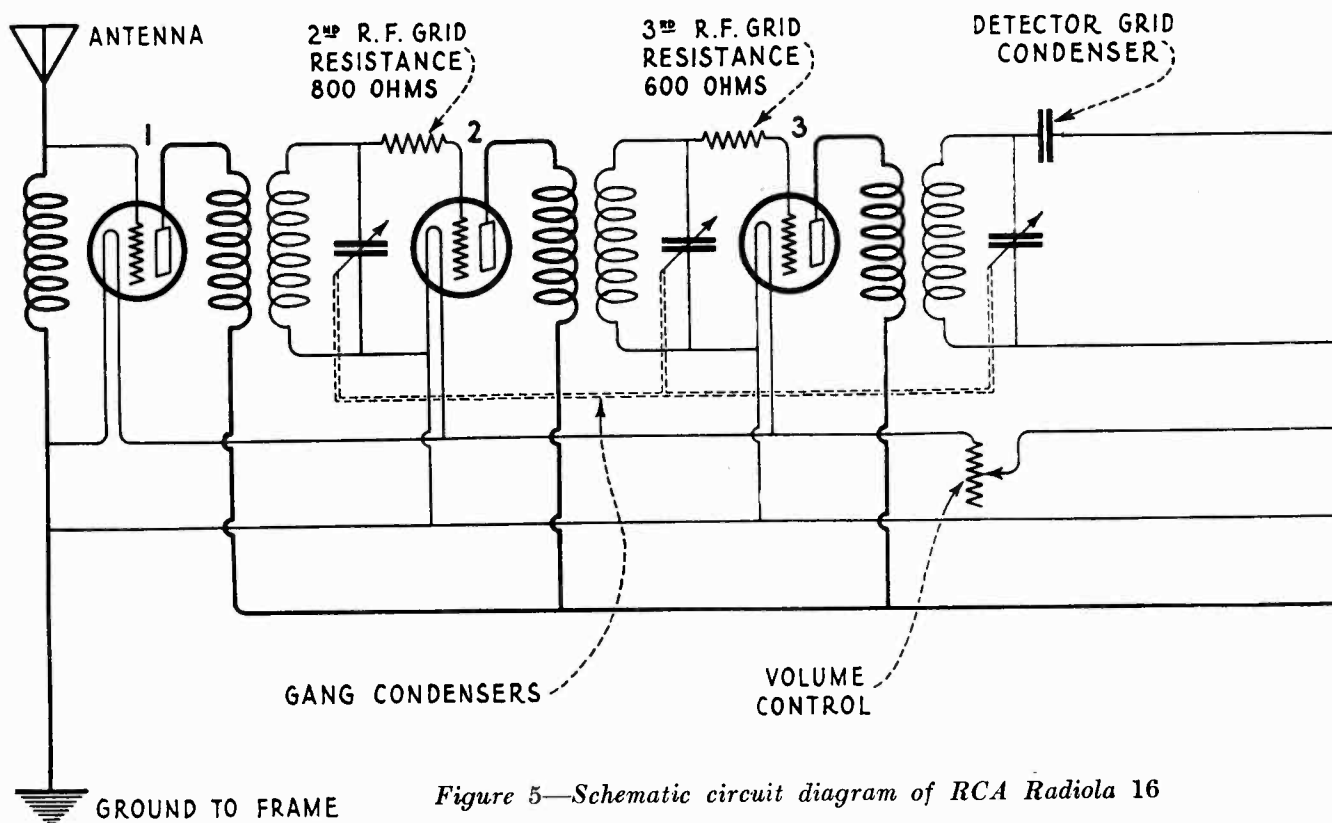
ANTENNA

2$^{ND}$ R.F. GRID RESISTANCE 800 OHMS

3$^{RD}$ R.F. GRID RESISTANCE 600 OHMS

DETECTOR GRID CONDENSER

1

2

3

GANG CONDENSERS

VOLUME CONTROL

GROUND TO FRAME

Figure 5—Schematic circuit diagram of RCA Radiola 16